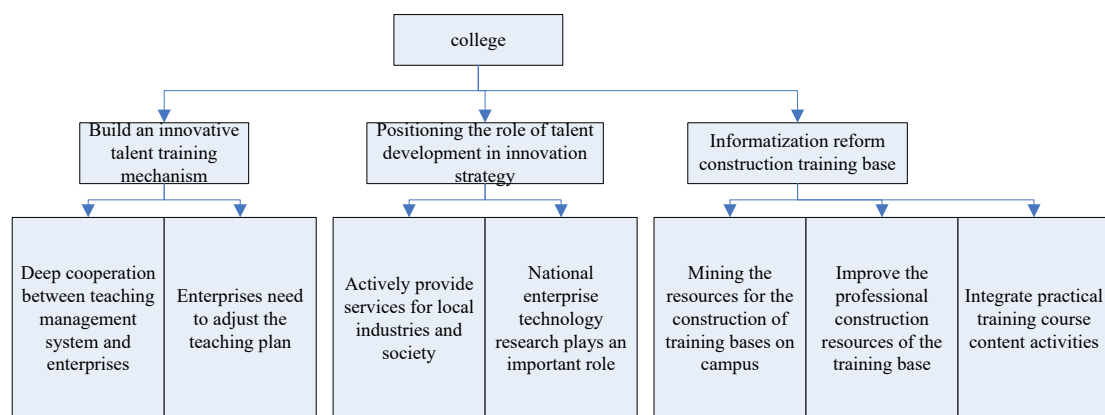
college

Build an innovative talent training mechanism

Positioning the role of talent development in innovation strategy

Informatization reform construction training base

Deep cooperation between teaching management system and enterprises

Enterprises need to adjust the teaching plan

Actively provide services for local industries and society

National enterprise technology research plays an important role

Mining the resources for the construction of training bases on campus

Improve the professional construction resources of the training base

Integrate practical training course content activities